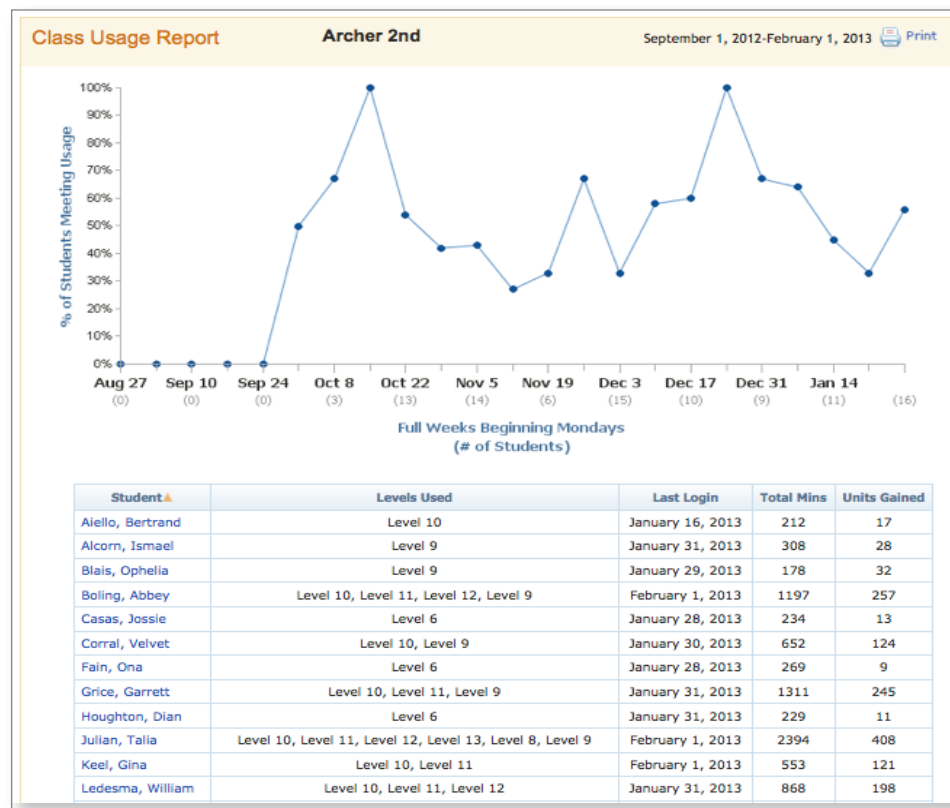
Class Usage Report

Archer 2nd

September 1, 2012-February 1, 2013

Print

100%
90%
80%
70%
60%
50%
40%
30%
20%
10%
0%

% of Students Meeting Usage

Aug 27 (0)
Sep 10 (0)
Sep 24 (0)
Oct 8 (3)
Oct 22 (13)
Nov 5 (14)
Nov 19 (6)
Dec 3 (15)
Dec 17 (10)
Dec 31 (9)
Jan 14 (11)
(16)

Full Weeks Beginning Mondays
(# of Students)

| Student▲ | Levels Used | Last Login | Total Mins | Units Gained |
|---|---|---|---|---|
| Aiello, Bertrand | Level 10 | January 16, 2013 | 212 | 17 |
| Alcorn, Ismael | Level 9 | January 31, 2013 | 308 | 28 |
| Blais, Ophelia | Level 9 | January 29, 2013 | 178 | 32 |
| Boling, Abbey | Level 10, Level 11, Level 12, Level 9 | February 1, 2013 | 1197 | 257 |
| Casas, Jossie | Level 6 | January 28, 2013 | 234 | 13 |
| Corral, Velvet | Level 10, Level 9 | January 30, 2013 | 652 | 124 |
| Fain, Ona | Level 6 | January 28, 2013 | 269 | 9 |
| Grice, Garrett | Level 10, Level 11, Level 9 | January 31, 2013 | 1311 | 245 |
| Houghton, Dian | Level 6 | January 31, 2013 | 229 | 11 |
| Julian, Talia | Level 10, Level 11, Level 12, Level 13, Level 8, Level 9 | February 1, 2013 | 2394 | 408 |
| Keel, Gina | Level 10, Level 11 | February 1, 2013 | 553 | 121 |
| Ledesma, William | Level 10, Level 11, Level 12 | January 31, 2013 | 868 | 198 |